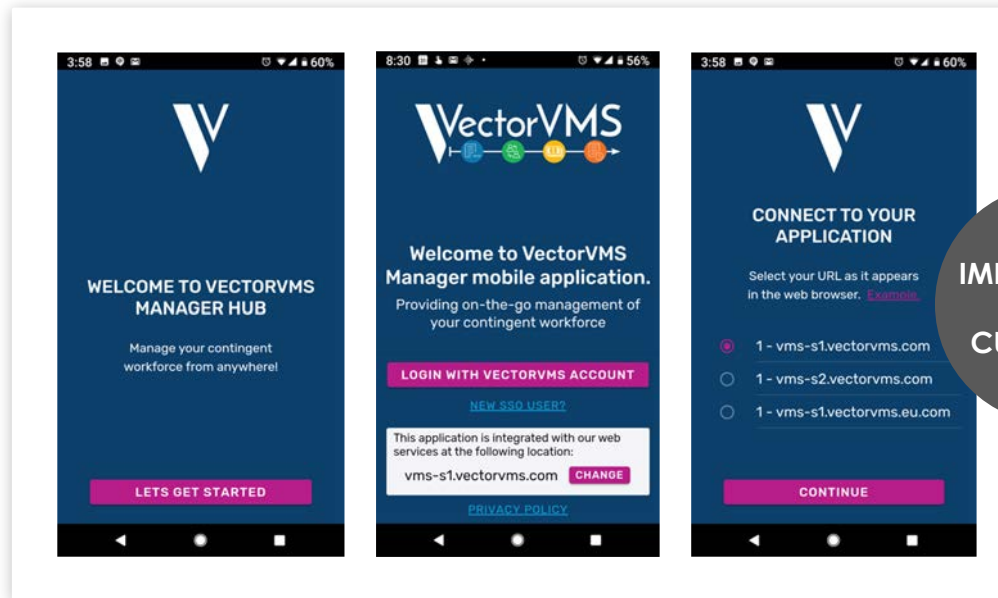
3:58 60%

V

WELCOME TO VECTORVMS MANAGER HUB

Manage your contingent workforce from anywhere!

LETS GET STARTED

8:30 56%

VectorVMS

Welcome to VectorVMS Manager mobile application.

Providing on-the-go management of your contingent workforce

LOGIN WITH VECTORVMS ACCOUNT

NEW SSO USER?

This application is integrated with our web services at the following location:

vms-s1.vectorvms.com CHANGE

PRIVACY POLICY

3:58 60%

V

CONNECT TO YOUR APPLICATION

Select your URL as it appears in the web browser. Example.

1 - vms-s1.vectorvms.com

1 - vms-s2.vectorvms.com

1 - vms-s1.vectorvms.eu.com

CONTINUE

IM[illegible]

CU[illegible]